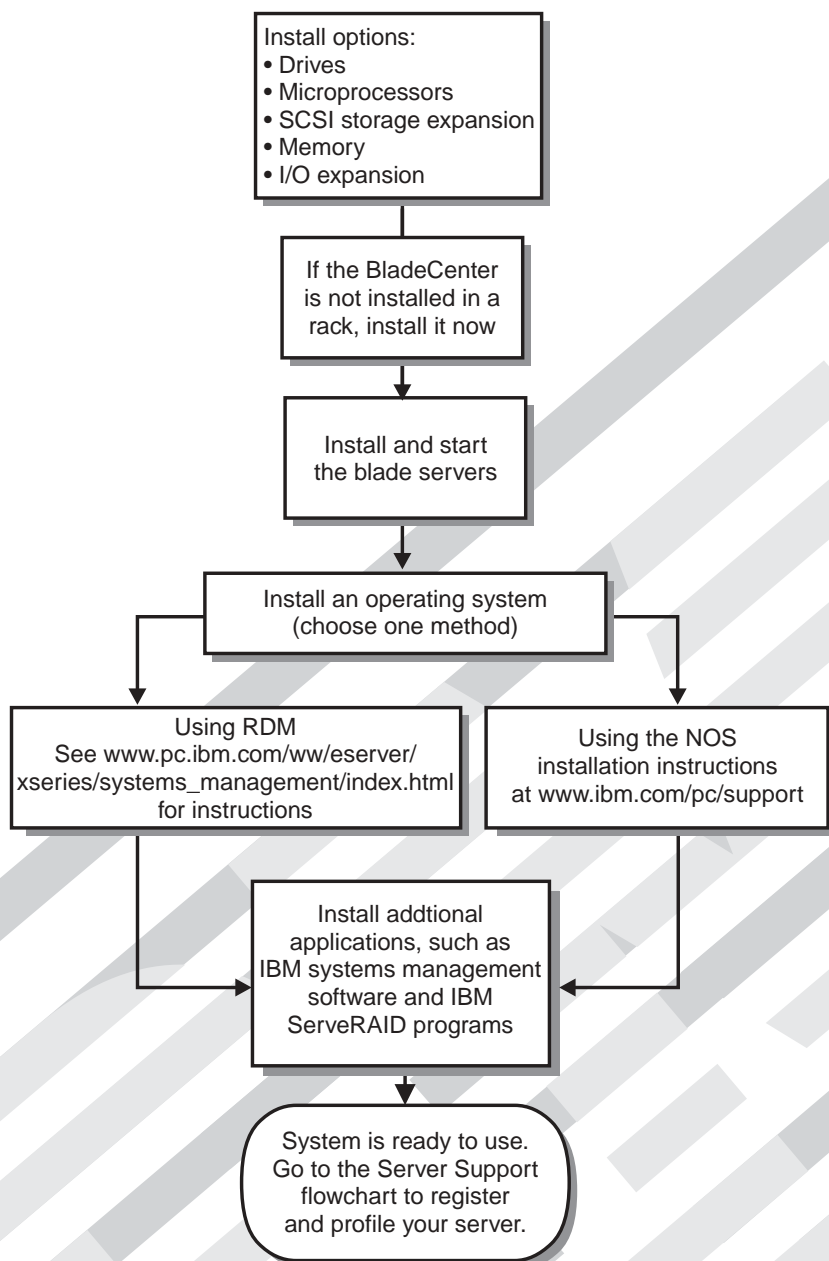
Install options:
• Drives
• Microprocessors
• SCSI storage expansion
• Memory
• I/O expansion

If the BladeCenter is not installed in a rack, install it now

Install and start the blade servers

Install an operating system (choose one method)

Using RDM
See www.pc.ibm.com/ww/eserver/xseries/systems_management/index.html for instructions

Using the NOS installation instructions at www.ibm.com/pc/support

Install addtional applications, such as IBM systems management software and IBM ServeRAID programs

System is ready to use. Go to the Server Support flowchart to register and profile your server.